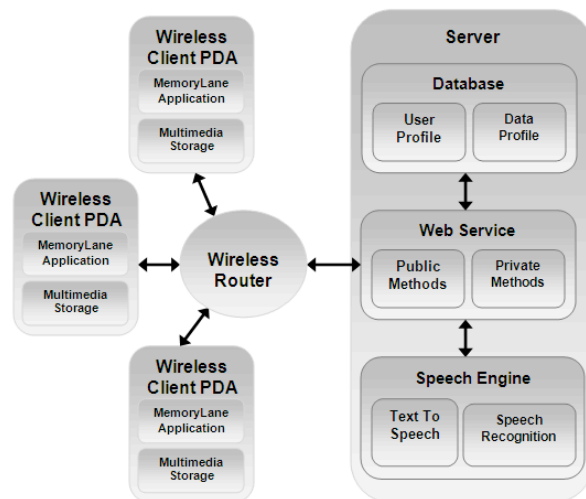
Wireless Client PDA
MemoryLane Application
Multimedia Storage

Wireless Client PDA
MemoryLane Application
Multimedia Storage

Wireless Router

Wireless Client PDA
MemoryLane Application
Multimedia Storage

Server
Database
User Profile
Data Profile
Web Service
Public Methods
Private Methods
Speech Engine
Text To Speech
Speech Recognition